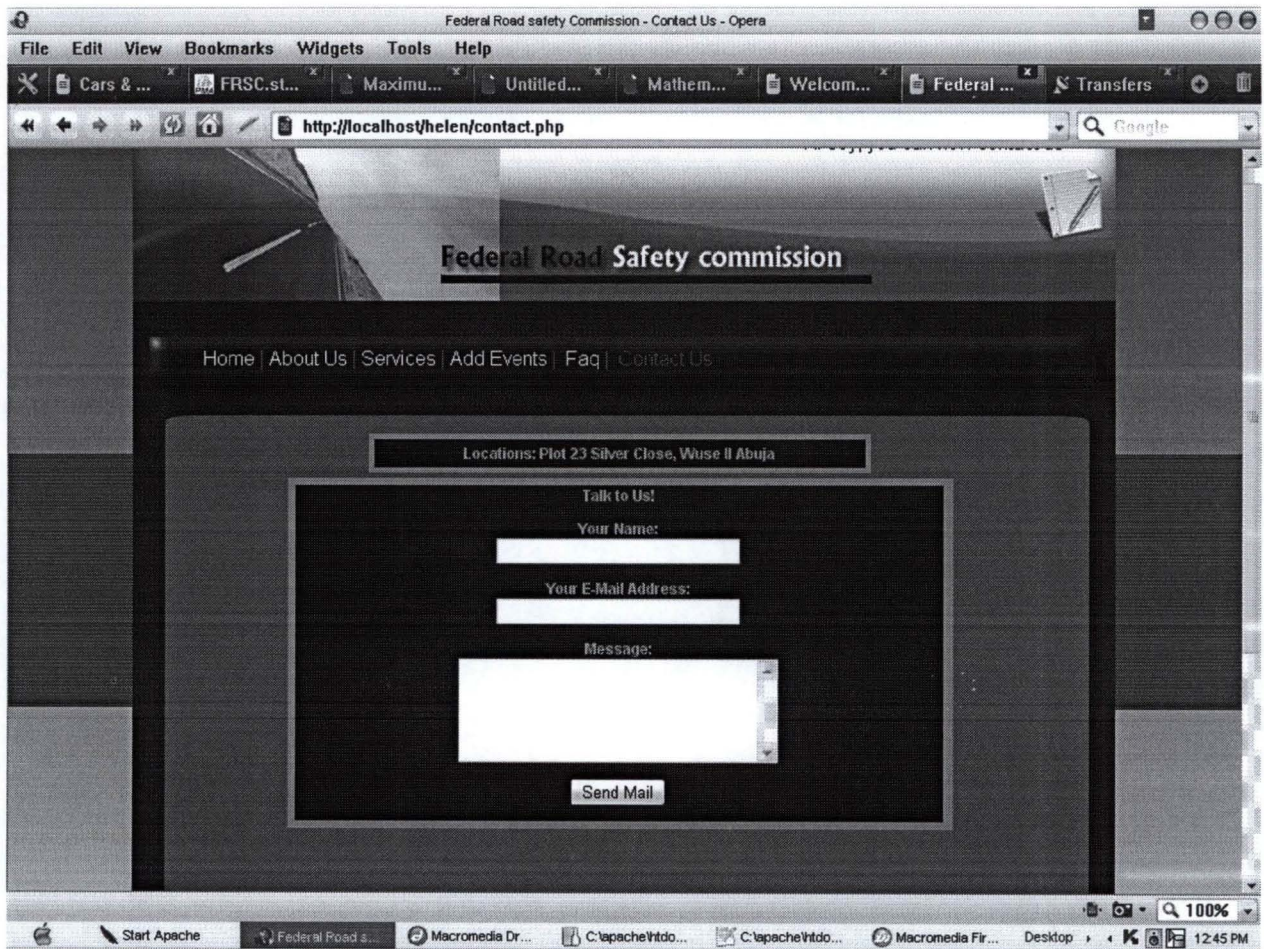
Federal Road safety Commission - Contact Us - Opera

File Edit View Bookmarks Widgets Tools Help

Cars & ... FRSC.st... Maximu... Untitled... Mathem... Welcom... Federal ... Transfers

http://localhost/helen/contact.php

Google

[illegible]

Federal Road Safety commission

Home | About Us | Services | Add Events | Faq | Contact Us

Locations: Plot 23 Silver Close, Wuse II Abuja

Talk to Us!

Your Name:

Your E-Mail Address:

Message:

Send Mail

100%

Start Apache | Federal Road s... | Macromedia Dr... | C:\apache\htdo... | C:\apache\htdo... | Macromedia Fir... | Desktop | 12:45 PM